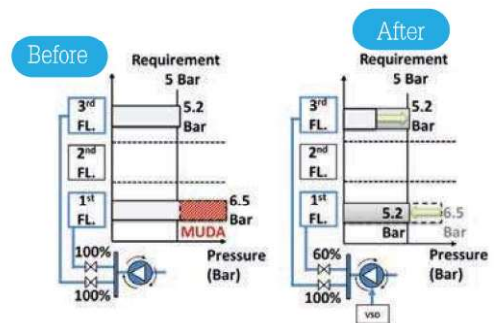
Before

Requirement
5 Bar

3rd FL.

5.2 Bar

2nd FL.

1st FL.

6.5 Bar

MUDA

100%

100%

Pressure (Bar)

After

Requirement
5 Bar

3rd FL.

5.2 Bar

2nd FL.

1st FL.

5.2 Bar

6.5 Bar

60%

100%

VSD

Pressure (Bar)